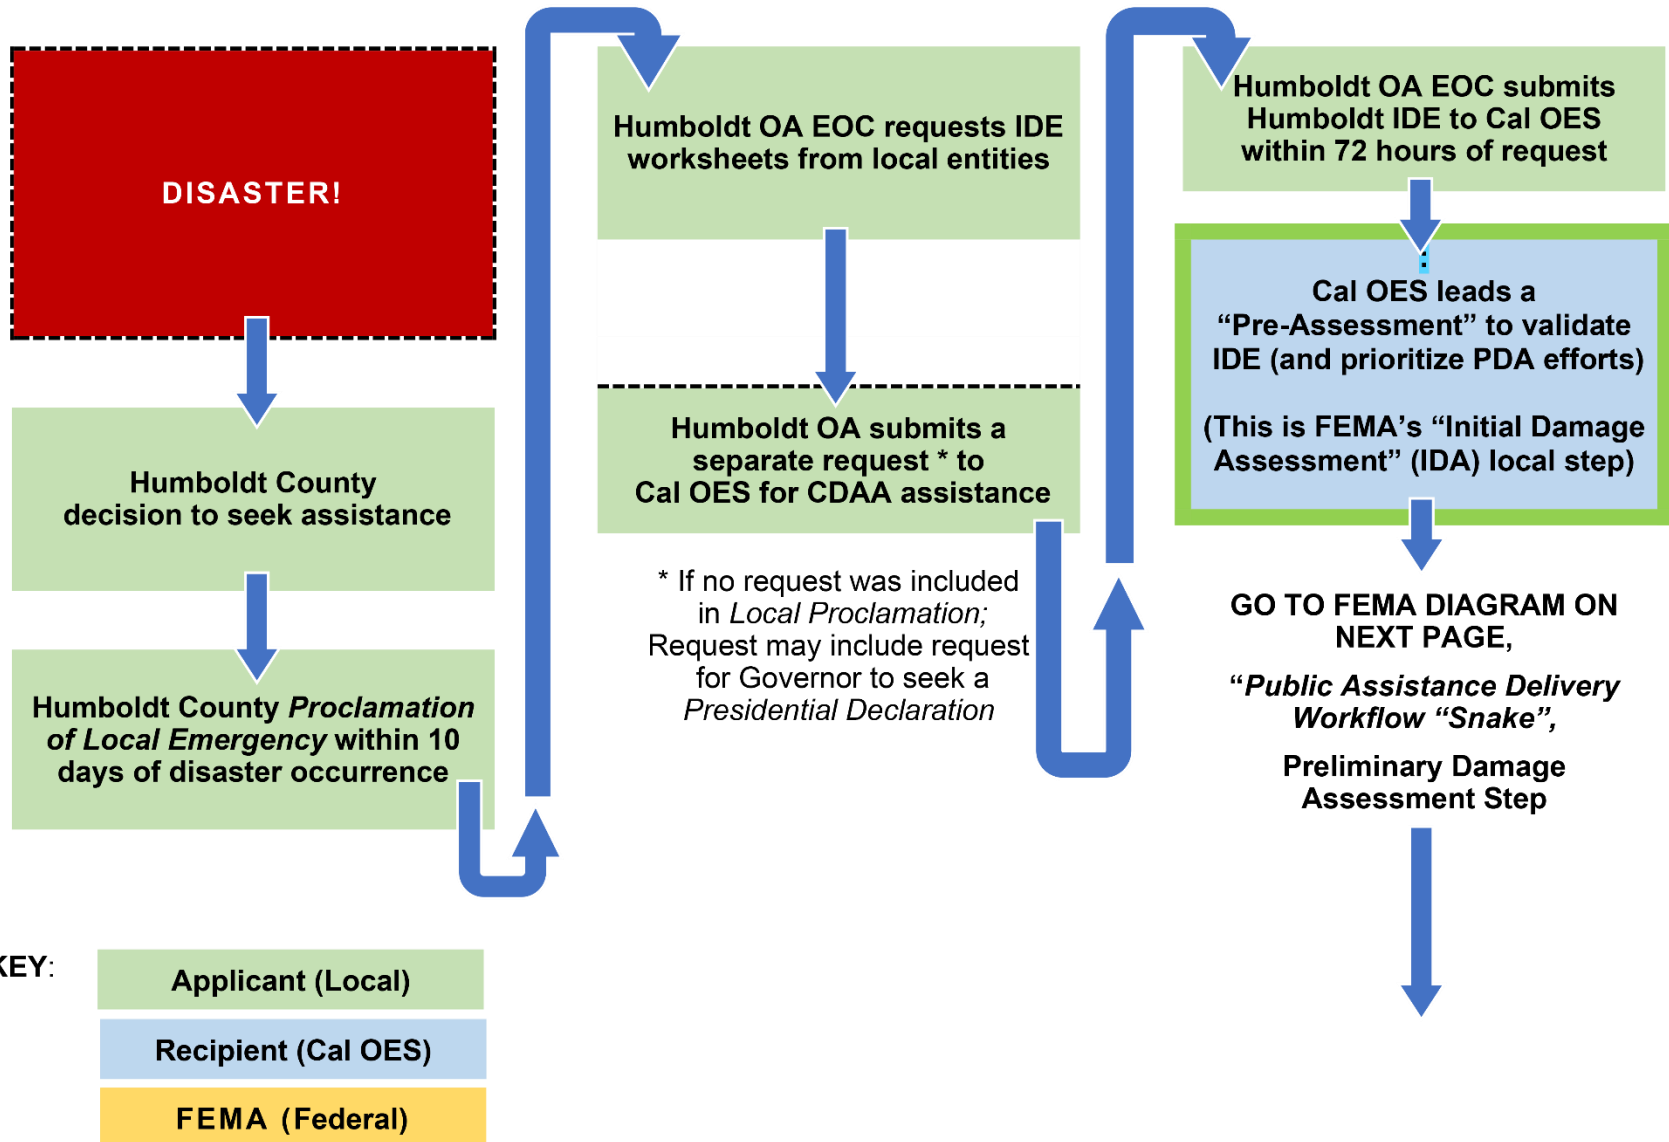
DISASTER!

Humboldt County decision to seek assistance

Humboldt County *Proclamation of Local Emergency* within 10 days of disaster occurrence

Humboldt OA EOC requests IDE worksheets from local entities

Humboldt OA submits a separate request * to Cal OES for CDAA assistance

* If no request was included in *Local Proclamation;* Request may include request for Governor to seek a *Presidential Declaration*

Humboldt OA EOC submits Humboldt IDE to Cal OES within 72 hours of request

Cal OES leads a "Pre-Assessment" to validate IDE (and prioritize PDA efforts)

(This is FEMA's "Initial Damage Assessment" (IDA) local step)

GO TO FEMA DIAGRAM ON NEXT PAGE,

*"Public Assistance Delivery Workflow "Snake",*

Preliminary Damage Assessment Step

KEY:

Applicant (Local)

Recipient (Cal OES)

FEMA (Federal)